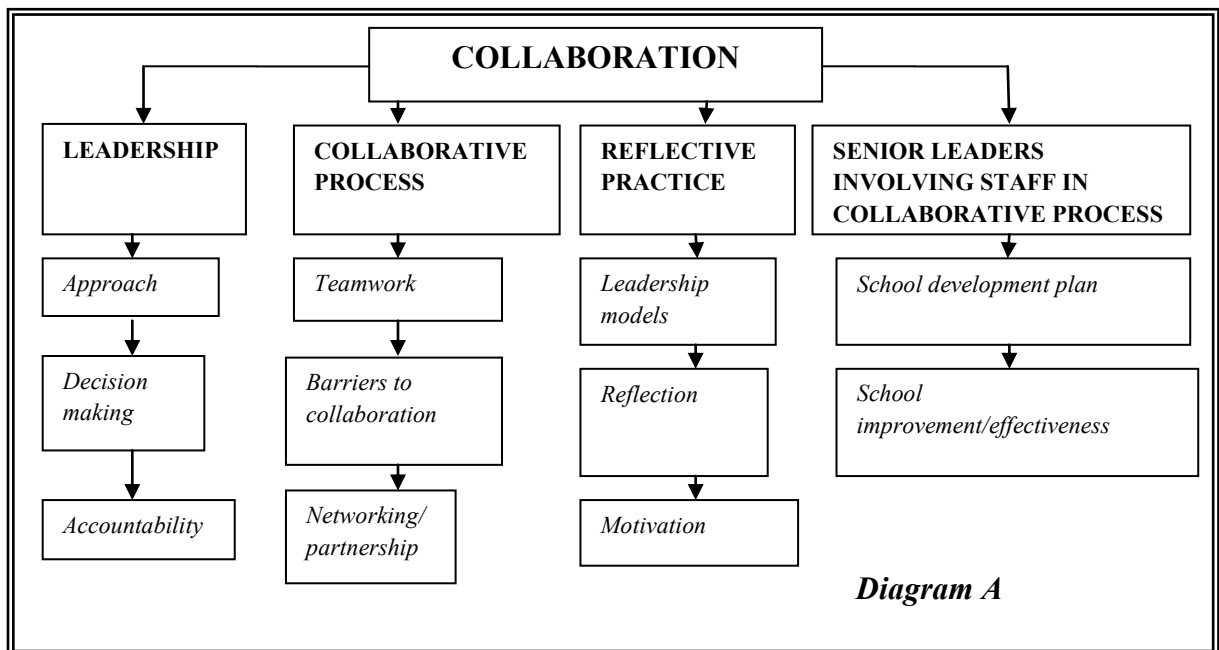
COLLABORATION

LEADERSHIP

Approach

Decision making

Accountability

COLLABORATIVE PROCESS

Teamwork

Barriers to collaboration

Networking/ partnership

REFLECTIVE PRACTICE

Leadership models

Reflection

Motivation

SENIOR LEADERS INVOLVING STAFF IN COLLABORATIVE PROCESS

School development plan

School improvement/effectiveness

Diagram A